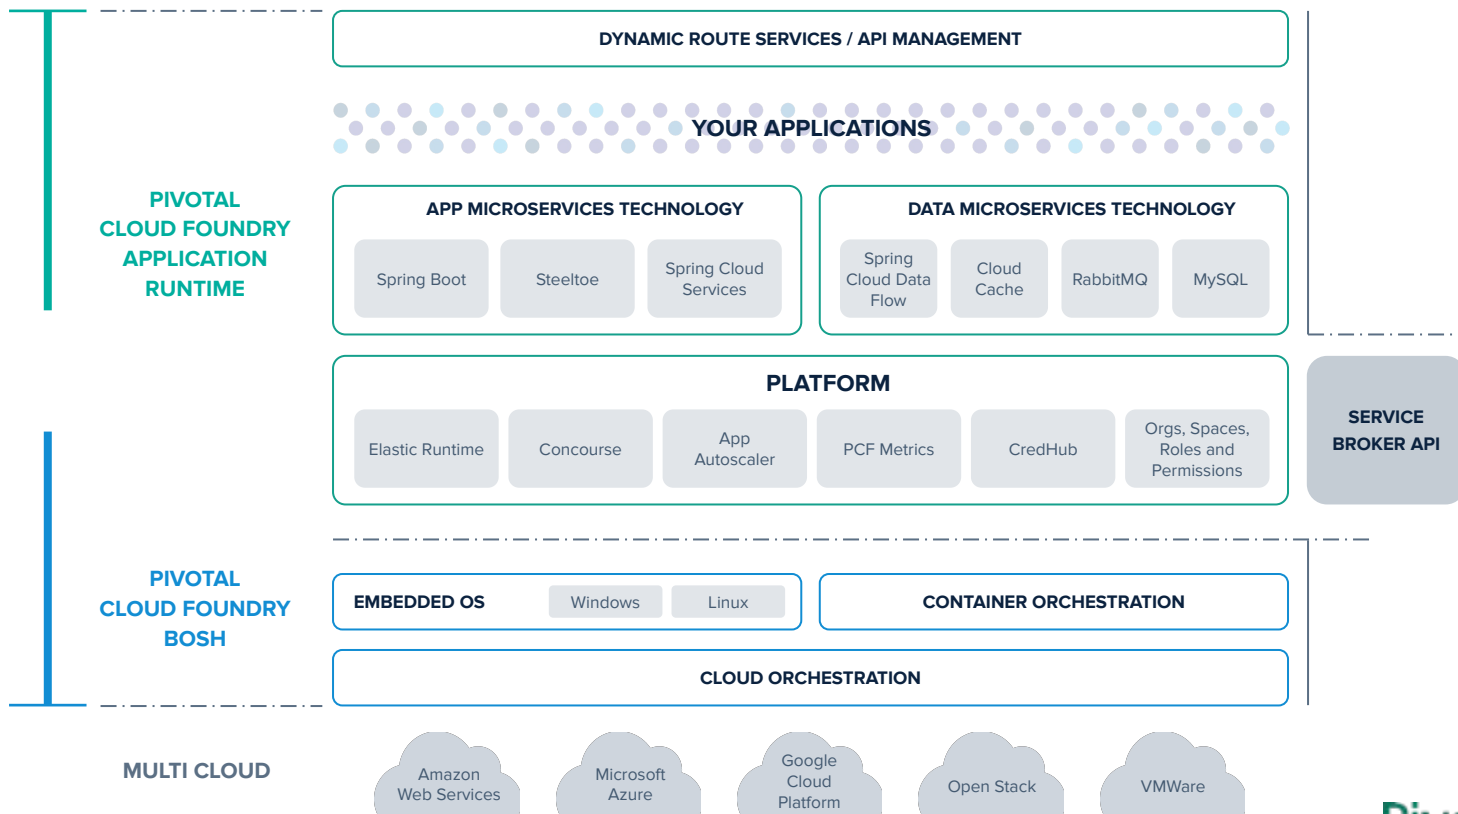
DYNAMIC ROUTE SERVICES / API MANAGEMENT

YOUR APPLICATIONS

PIVOTAL CLOUD FOUNDRY APPLICATION RUNTIME

APP MICROSERVICES TECHNOLOGY

Spring Boot

Steeltoe

Spring Cloud Services

DATA MICROSERVICES TECHNOLOGY

Spring Cloud Data Flow

Cloud Cache

RabbitMQ

MySQL

PLATFORM

Elastic Runtime

Concourse

App Autoscaler

PCF Metrics

CredHub

Orgs, Spaces, Roles and Permissions

SERVICE BROKER API

PIVOTAL CLOUD FOUNDRY BOSH

EMBEDDED OS

Windows

Linux

CONTAINER ORCHESTRATION

CLOUD ORCHESTRATION

MULTI CLOUD

Amazon Web Services

Microsoft Azure

Google Cloud Platform

Open Stack

VMWare

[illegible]